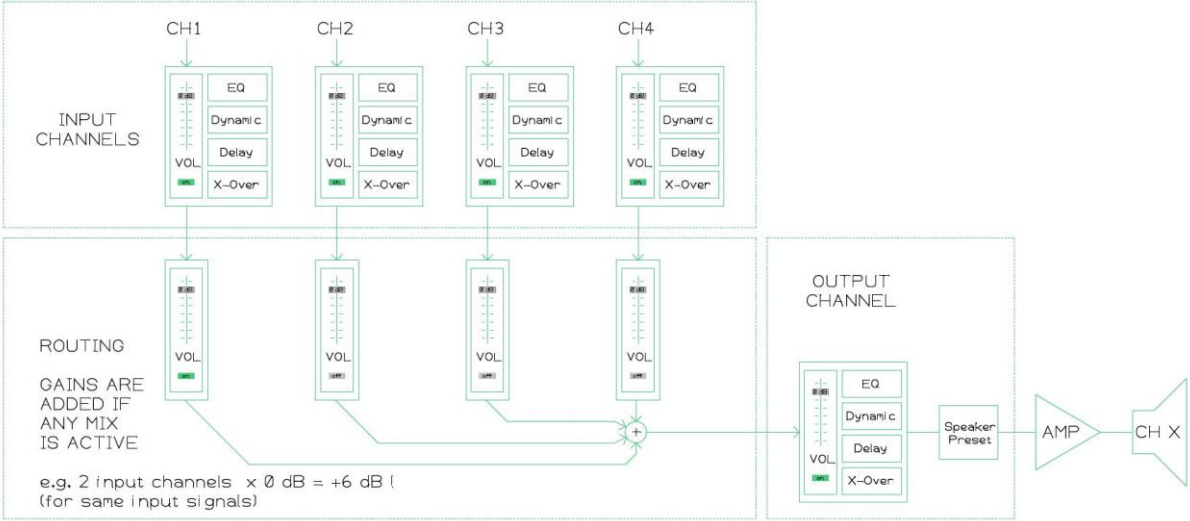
CH1

CH2

CH3

CH4

INPUT CHANNELS

0 dB
VOL
on
EQ
Dynamic
Delay
X-Over

0 dB
VOL
on
EQ
Dynamic
Delay
X-Over

0 dB
VOL
on
EQ
Dynamic
Delay
X-Over

0 dB
VOL
on
EQ
Dynamic
Delay
X-Over

ROUTING

GAINS ARE ADDED IF ANY MIX IS ACTIVE

0 dB
VOL
on

0 dB
VOL
off

0 dB
VOL
off

0 dB
VOL
off

+

e.g. 2 input channels x 0 dB = +6 dB !
(for same input signals)

OUTPUT CHANNEL

0 dB
VOL
on
EQ
Dynamic
Delay
X-Over

Speaker Preset

AMP

CH X